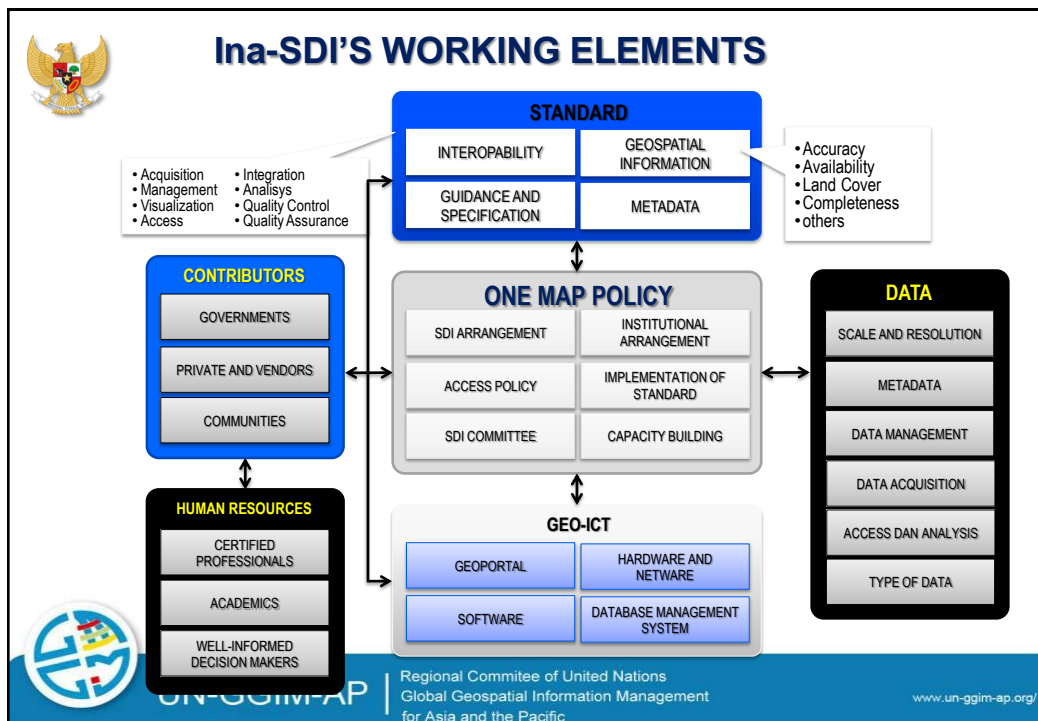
Ina-SDI'S WORKING ELEMENTS

• Acquisition
• Management
• Visualization
• Access

• Integration
• Analisys
• Quality Control
• Quality Assurance

STANDARD

INTEROPABILITY

GEOSPATIAL INFORMATION

GUIDANCE AND SPECIFICATION

METADATA

• Accuracy
• Availability
• Land Cover
• Completeness
• others

CONTRIBUTORS

GOVERNMENTS

PRIVATE AND VENDORS

COMMUNITIES

ONE MAP POLICY

SDI ARRANGEMENT

INSTITUTIONAL ARRANGEMENT

ACCESS POLICY

IMPLEMENTATION OF STANDARD

SDI COMMITTEE

CAPACITY BUILDING

DATA

SCALE AND RESOLUTION

METADATA

DATA MANAGEMENT

DATA ACQUISITION

ACCESS DAN ANALYSIS

TYPE OF DATA

HUMAN RESOURCES

CERTIFIED PROFESSIONALS

ACADEMICS

WELL-INFORMED DECISION MAKERS

GEO-ICT

GEOPORTAL

HARDWARE AND NETWARE

SOFTWARE

DATABASE MANAGEMENT SYSTEM

UN-GGIM-AP

Regional Commitee of United Nations Global Geospatial Information Management for Asia and the Pacific

www.un-ggim-ap.org/